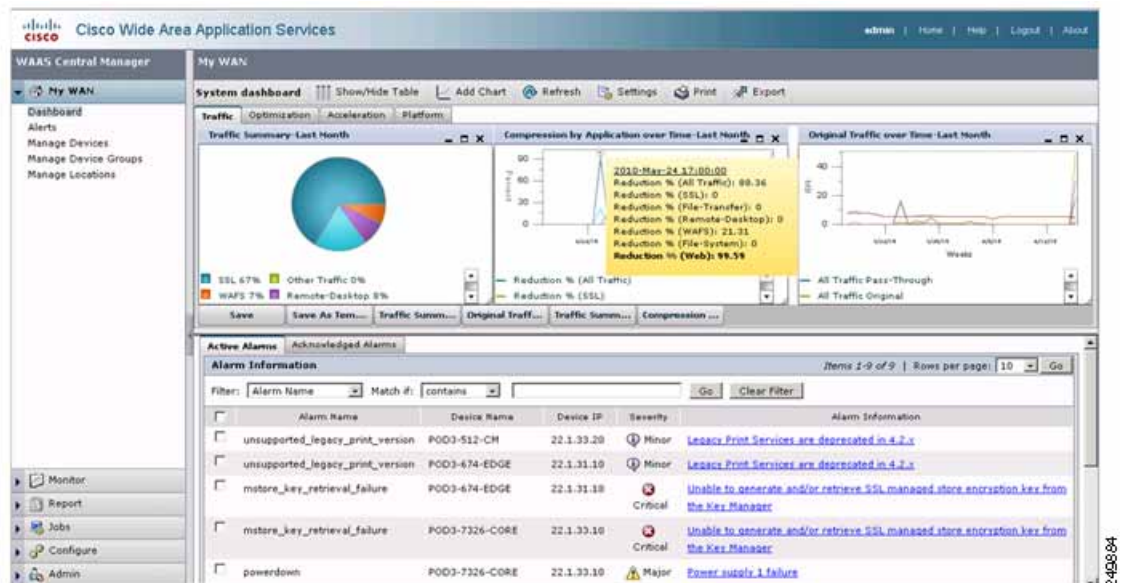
cisco Cisco Wide Area Application Services

admin | Home | Help | Logout | About

WAAS Central Manager

My WAN

My WAN

Dashboard
Alerts
Manage Devices
Manage Device Groups
Manage Locations

System dashboard | Show/Hide Table | Add Chart | Refresh | Settings | Print | Export

Traffic | Optimization | Acceleration | Platform

Traffic Summary-Last Month

Compression by Application over Time-Last Month

Original Traffic over Time-Last Month

90
60
30
0

2010-May-24 17:00:00
Reduction % (All Traffic): 88.36
Reduction % (SSL): 0
Reduction % (File-Transfer): 0
Reduction % (Remote-Desktop): 0
Reduction % (WAFS): 21.31
Reduction % (File-System): 0
Reduction % (Web): 99.59

40
20
0

Weeks

SSL 67% Other Traffic 0%
WAFS 7% Remote-Desktop 8%

Reduction % (All Traffic)
Reduction % (SSL)

All Traffic Pass-Through
All Traffic Original

Save | Save As Tem... | Traffic Summ... | Original Traff... | Traffic Summ... | Compression ...

Active Alarms | Acknowledged Alarms

Alarm Information

Items 1-9 of 9 | Rows per page: 10 | Go

Filter: Alarm Name | Match if: contains | Go | Clear Filter

| | Alarm Name | Device Name | Device IP | Severity | Alarm Information |
|---|---|---|---|---|---|
| | unsupported_legacy_print_version | POD3-512-CM | 22.1.33.20 | Minor | Legacy Print Services are deprecated in 4.2.x |
| | unsupported_legacy_print_version | POD3-674-EDGE | 22.1.31.10 | Minor | Legacy Print Services are deprecated in 4.2.x |
| | mstore_key_retrieval_failure | POD3-674-EDGE | 22.1.31.10 | Critical | Unable to generate and/or retrieve SSL managed store encryption key from the Key Manager |
| | mstore_key_retrieval_failure | POD3-7326-CORE | 22.1.33.10 | Critical | Unable to generate and/or retrieve SSL managed store encryption key from the Key Manager |
| | powerdown | POD3-7326-CORE | 22.1.33.10 | Major | Power supply 1 failure |

Monitor
Report
Jobs
Configure
Admin

249884